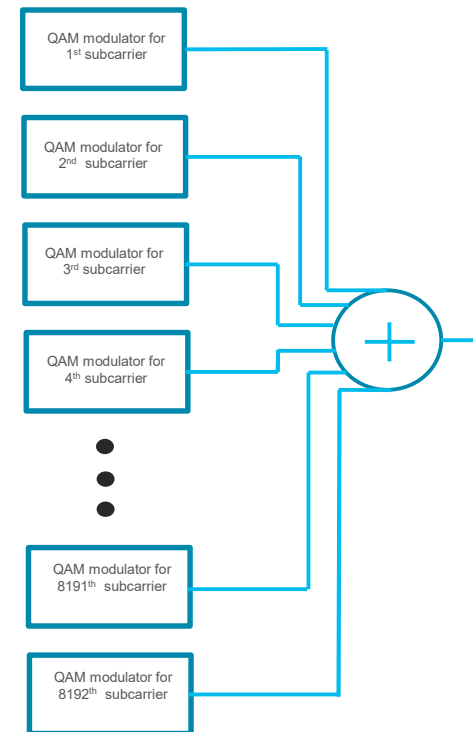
QAM modulator for 1$^{st}$ subcarrier

QAM modulator for 2$^{nd}$ subcarrier

QAM modulator for 3$^{rd}$ subcarrier

QAM modulator for 4$^{th}$ subcarrier

QAM modulator for 8191$^{th}$ subcarrier

QAM modulator for 8192$^{th}$ subcarrier

+